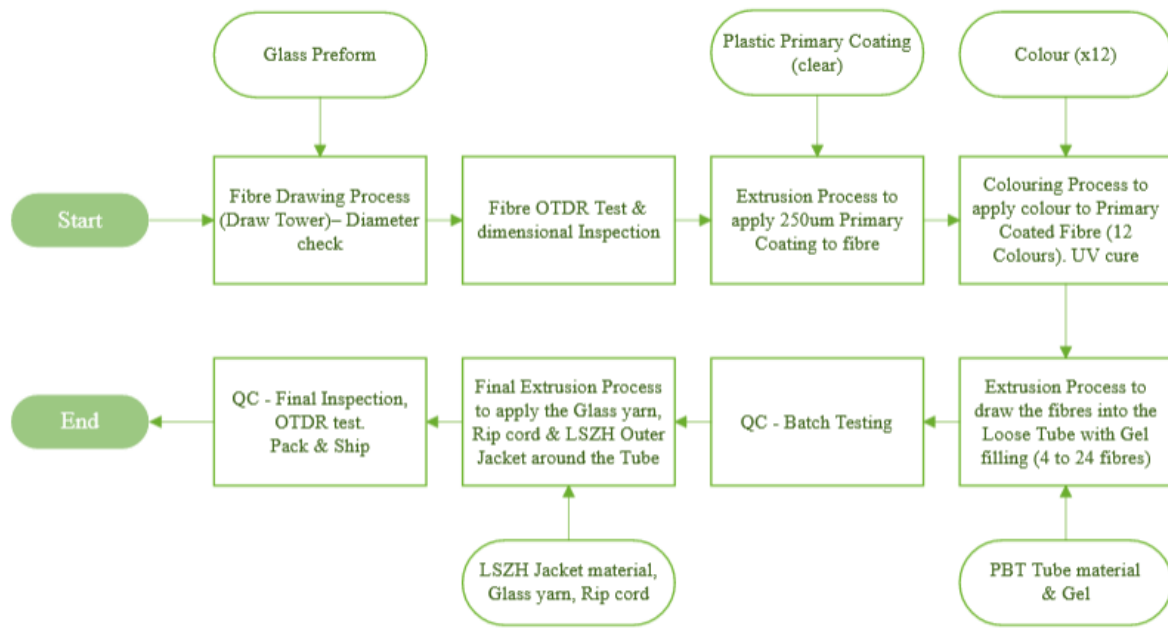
Glass Preform

Plastic Primary Coating (clear)

Colour (x12)

Start

Fibre Drawing Process (Draw Tower)– Diameter check

Fibre OTDR Test & dimensional Inspection

Extrusion Process to apply 250um Primary Coating to fibre

Colouring Process to apply colour to Primary Coated Fibre (12 Colours). UV cure

Extrusion Process to draw the fibres into the Loose Tube with Gel filling (4 to 24 fibres)

QC - Batch Testing

Final Extrusion Process to apply the Glass yarn, Rip cord & LSZH Outer Jacket around the Tube

QC - Final Inspection, OTDR test. Pack & Ship

End

LSZH Jacket material, Glass yarn, Rip cord

PBT Tube material & Gel